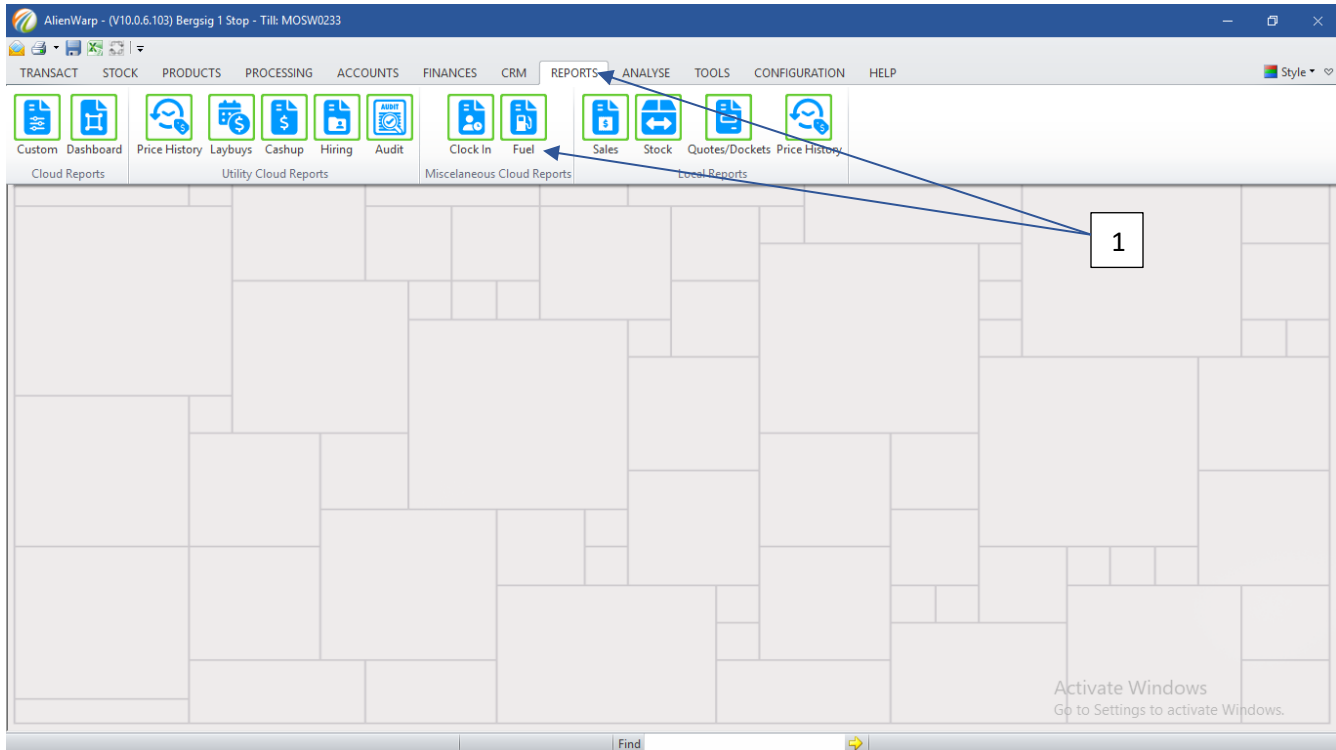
AlienWarp - (V10.0.6.103) Bergsig 1 Stop - Till: MOSW0233

TRANSACT STOCK PRODUCTS PROCESSING ACCOUNTS FINANCES CRM REPORTS ANALYSE TOOLS CONFIGURATION HELP

Style

Custom Dashboard
Cloud Reports

Price History Laybuys Cashup Hiring Audit
Utility Cloud Reports

Clock In Fuel
Miscelaneous Cloud Reports

Sales Stock Quotes/Dockets Price History
Local Reports

1

Activate Windows
Go to Settings to activate Windows.

Find